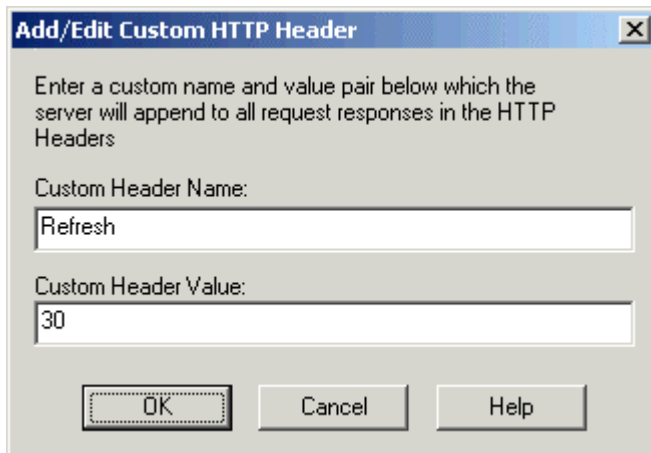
Add/Edit Custom HTTP Header

Enter a custom name and value pair below which the server will append to all request responses in the HTTP Headers

Custom Header Name:

Refresh

Custom Header Value:

30

OK

Cancel

Help